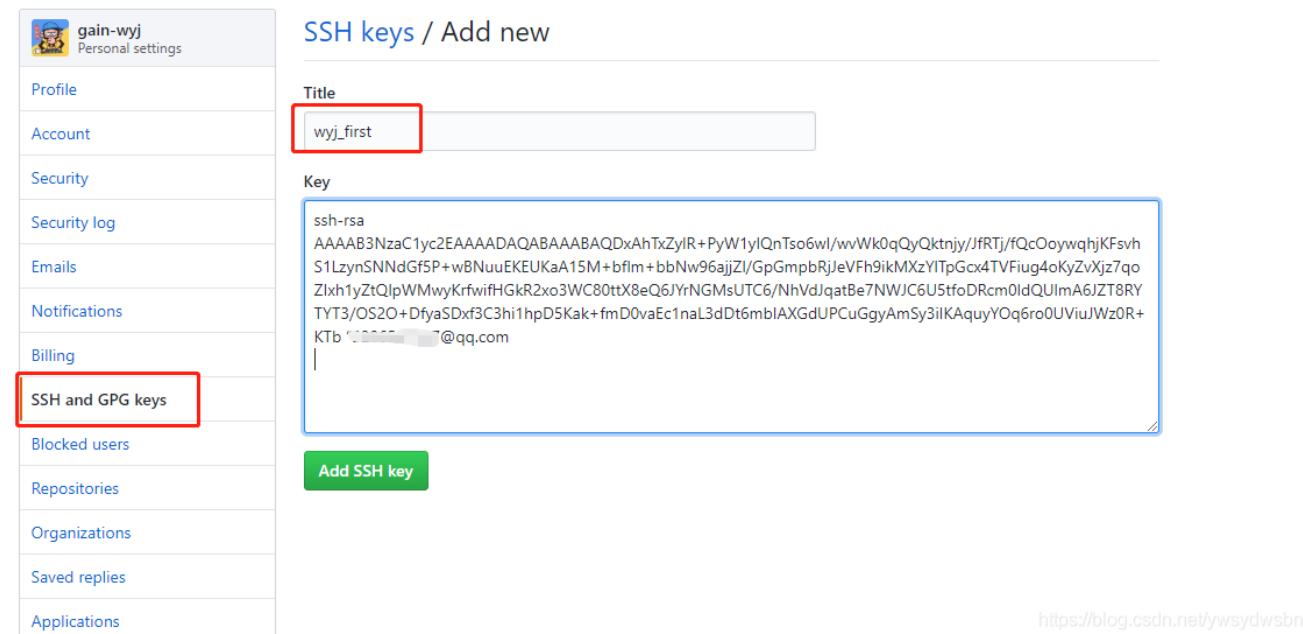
gain-wyj
Personal settings

Profile
Account
Security
Security log
Emails
Notifications
Billing
SSH and GPG keys
Blocked users
Repositories
Organizations
Saved replies
Applications

SSH keys / Add new

Title
wyj_first

Key
ssh-rsa
AAAAB3NzaC1yc2EAAAADAQABAAABAQDxAhTxZylR+PyW1yIQnTso6wl/wvWk0qQyQktnjy/JfRTj/fQcOoywqhjKFsvhS1LzynSNNdGf5P+wBNuuEKEUKaA15M+bflm+bbNw96ajjZI/GpGmpbRjJeVFh9ikMXzYITpGcx4TVFiug4oKyZvXjz7qoZIxh1yZtQlpWMwyKrfwifHGkR2xo3WC80ttX8eQ6JYrNGMsUTC6/NhVdJqatBe7NWJC6U5tfoDRcm0IdQUImA6JZT8RYTYT3/OS2O+DfyaSDxf3C3hi1hpD5Kak+fmD0vaEc1naL3dDt6mblAXGdUPCuGggyAmSy3iIKAquyYOq6ro0UViuJWz0R+KTb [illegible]@qq.com

Add SSH key

https://blog.csdn.net/ywsydwsbn